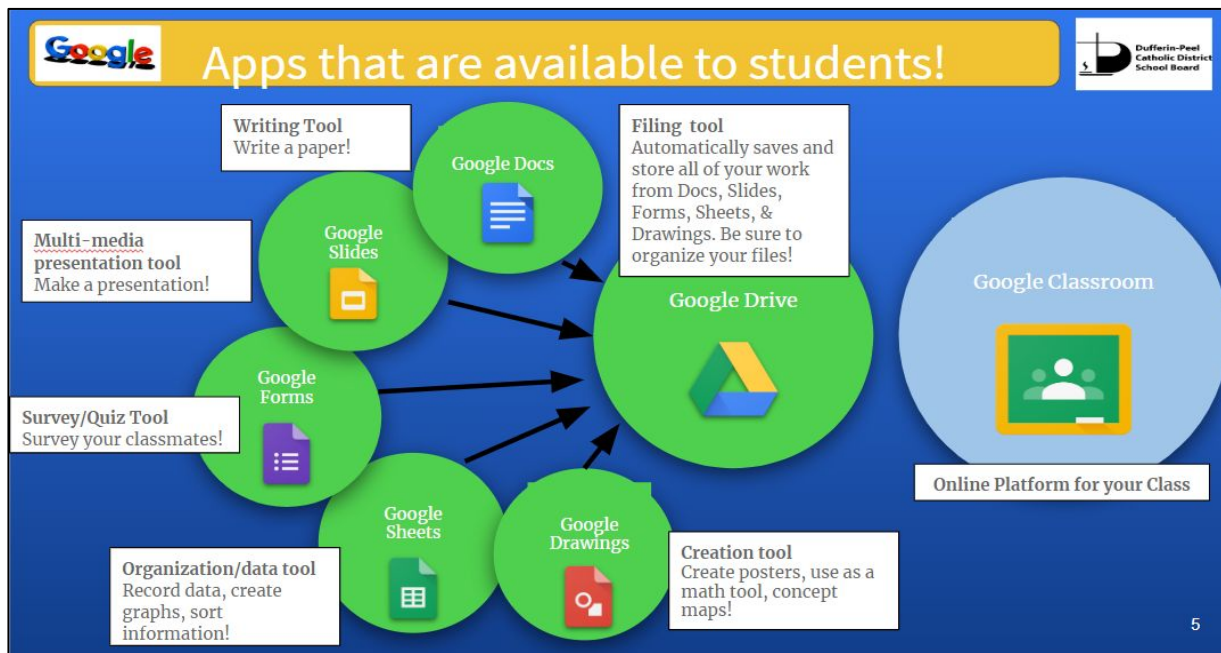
Google Apps that are available to students!

Dufferin-Peel Catholic District School Board

Writing Tool
Write a paper!

Google Docs

Filing tool
Automatically saves and store all of your work from Docs, Slides, Forms, Sheets, & Drawings. Be sure to organize your files!

Multi-media presentation tool
Make a presentation!

Google Slides

Google Drive

Google Classroom

Google Forms

Survey/Quiz Tool
Survey your classmates!

Online Platform for your Class

Google Sheets

Google Drawings

Creation tool
Create posters, use as a math tool, concept maps!

Organization/data tool
Record data, create graphs, sort information!

5